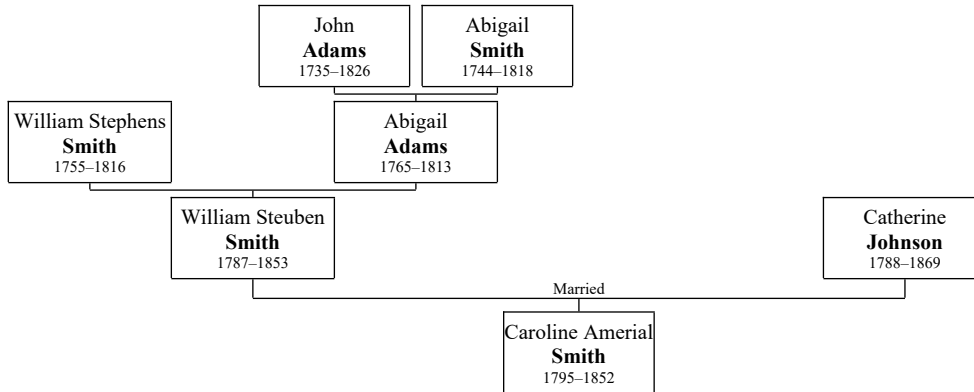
John
**Adams**
1735–1826

Abigail
**Smith**
1744–1818

William Stephens
**Smith**
1755–1816

Abigail
**Adams**
1765–1813

William Steuben
**Smith**
1787–1853

Catherine
**Johnson**
1788–1869

Married

Caroline Amerial
**Smith**
1795–1852